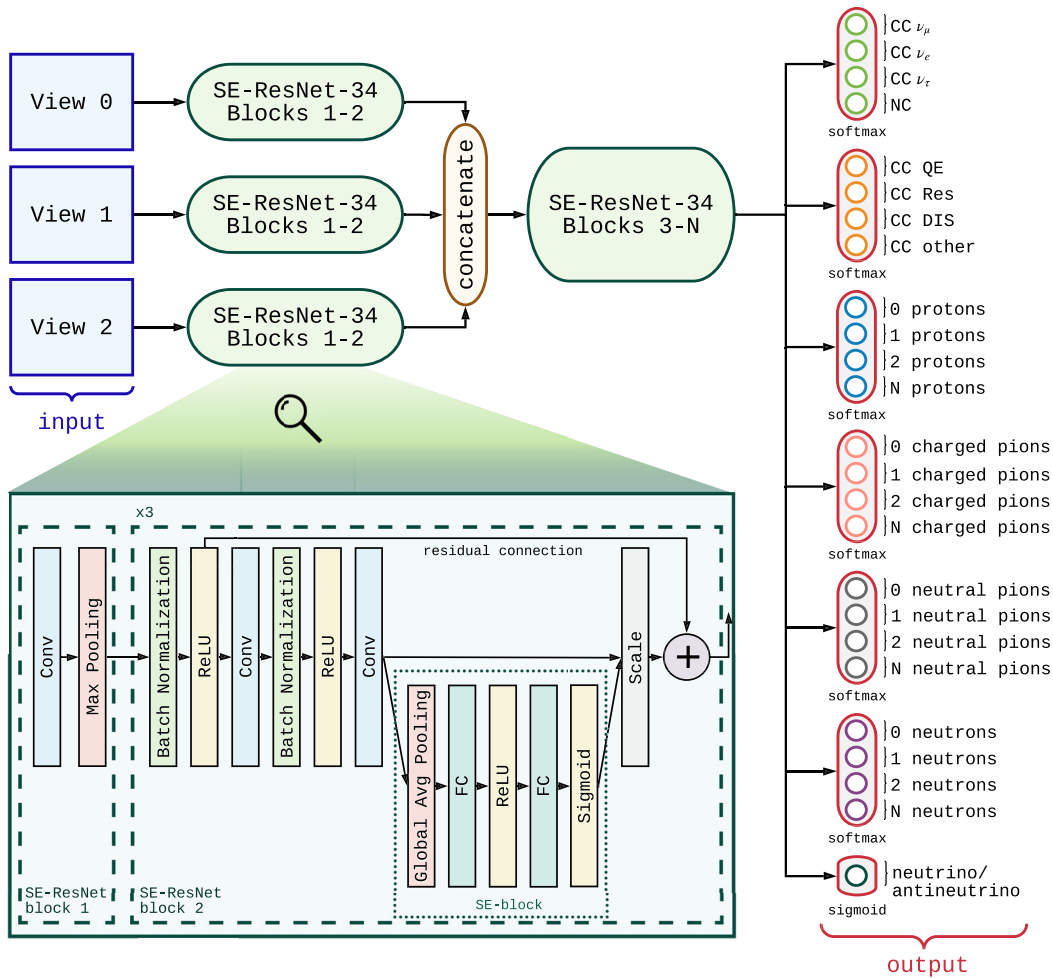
View 0

View 1

View 2

input

SE-ResNet-34 Blocks 1-2

SE-ResNet-34 Blocks 1-2

SE-ResNet-34 Blocks 1-2

concatenate

SE-ResNet-34 Blocks 3-N

x3

Conv

Max Pooling

SE-ResNet block 1

Batch Normalization

ReLU

Conv

Batch Normalization

ReLU

Conv

residual connection

Scale

+

Global Avg Pooling

FC

ReLU

FC

Sigmoid

SE-block

SE-ResNet block 2

CC $\nu_\mu$
CC $\nu_e$
CC $\nu_\tau$
NC
softmax

CC QE
CC Res
CC DIS
CC other
softmax

0 protons
1 protons
2 protons
N protons
softmax

0 charged pions
1 charged pions
2 charged pions
N charged pions
softmax

0 neutral pions
1 neutral pions
2 neutral pions
N neutral pions
softmax

0 neutrons
1 neutrons
2 neutrons
N neutrons
softmax

neutrino/ antineutrino
sigmoid

output